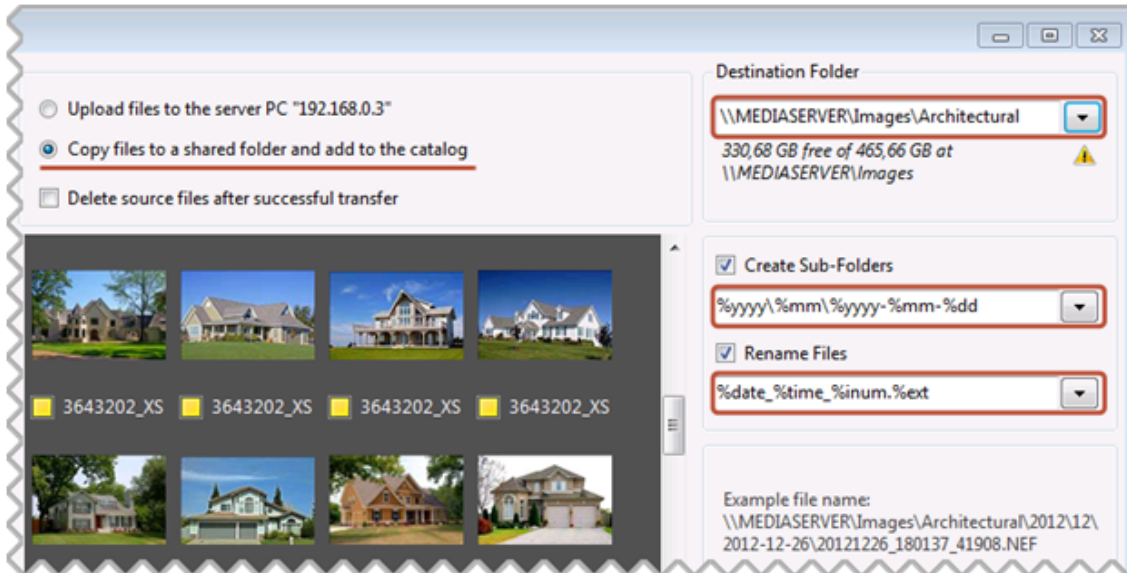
Upload files to the server PC "192.168.0.3"

Copy files to a shared folder and add to the catalog

Delete source files after successful transfer

3643202_XS 3643202_XS 3643202_XS 3643202_XS

Destination Folder

\\MEDIASERVER\Images\Architectural

330,68 GB free of 465,66 GB at \\MEDIASERVER\Images

Create Sub-Folders

%yyyy\%mm\%yyyy-%mm-%dd

Rename Files

%date_%time_%inum.%ext

Example file name:
\\MEDIASERVER\Images\Architectural\2012\12\2012-12-26\20121226_180137_41908.NEF